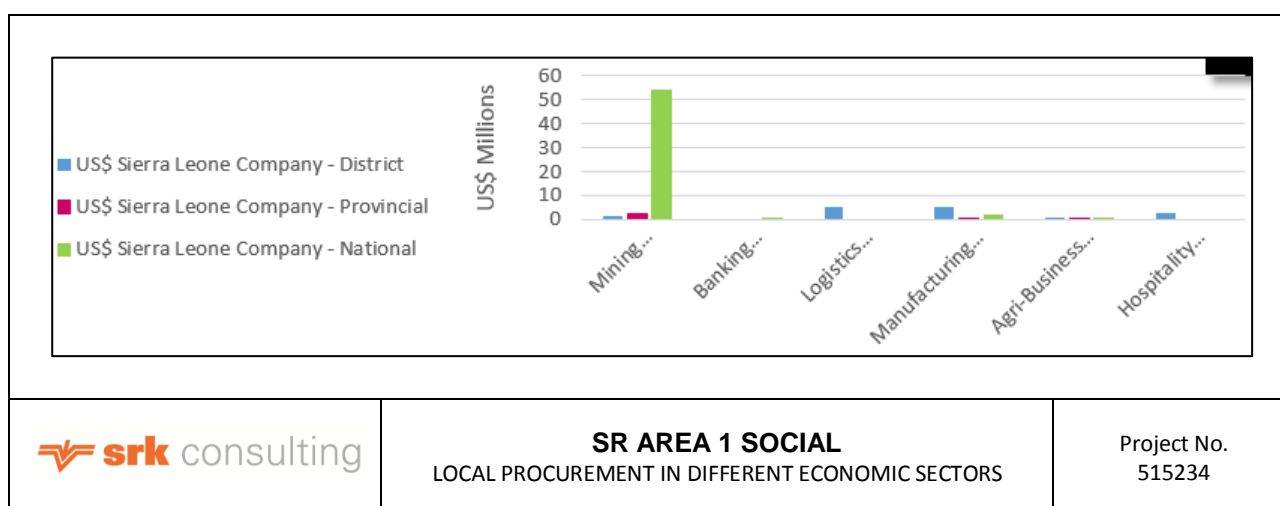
US$ Sierra Leone Company - District
US$ Sierra Leone Company - Provincial
US$ Sierra Leone Company - National

US$ Millions
60
50
40
30
20
10
0

Mining...
Banking...
Logistics...
Manufacturing...
Agri-Business...
Hospitality...

srk consulting

SR AREA 1 SOCIAL
LOCAL PROCUREMENT IN DIFFERENT ECONOMIC SECTORS

Project No.
515234